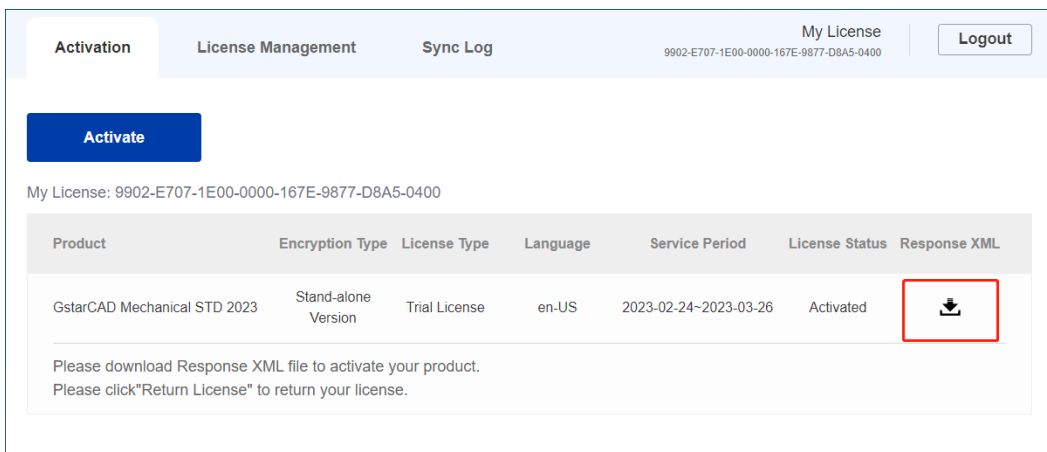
Activation License Management Sync Log

My License
9902-E707-1E00-0000-167E-9877-D8A5-0400

Logout

Activate

My License: 9902-E707-1E00-0000-167E-9877-D8A5-0400

| Product | Encryption Type | License Type | Language | Service Period | License Status | Response XML |
|---|---|---|---|---|---|---|
| GstarCAD Mechanical STD 2023 | Stand-alone Version | Trial License | en-US | 2023-02-24~2023-03-26 | Activated | |

Please download Response XML file to activate your product.
Please click"Return License" to return your license.